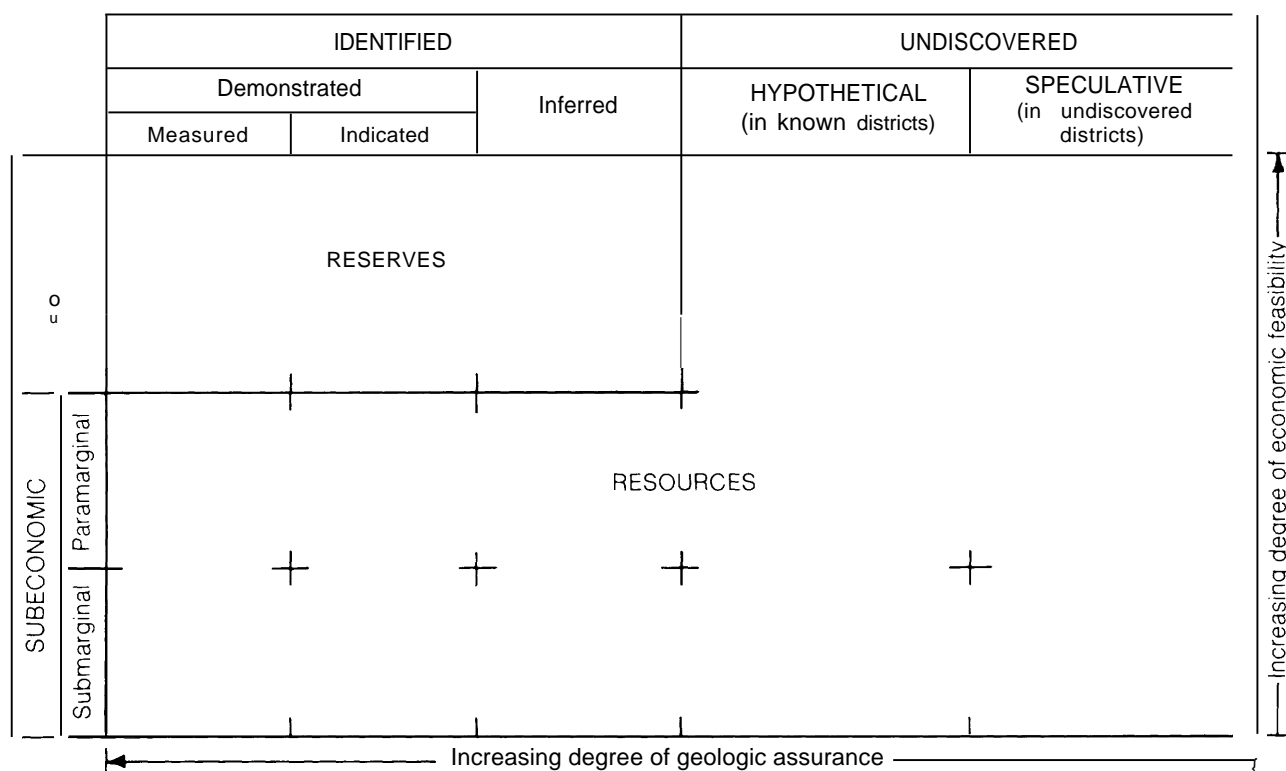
| | IDENTIFIED | | | UNDISCOVERED | |
|---|---|---|---|---|---|
| | Demonstrated | | Inferred | HYPOTHETICAL (in known districts) | SPECULATIVE (in undiscovered districts) |
| | Measured | Indicated | | | |

o
u

RESERVES

SUBECONOMIC

Paramarginal

Submarginal

RESOURCES

Increasing degree of geologic assurance

Increasing degree of economic feasibility